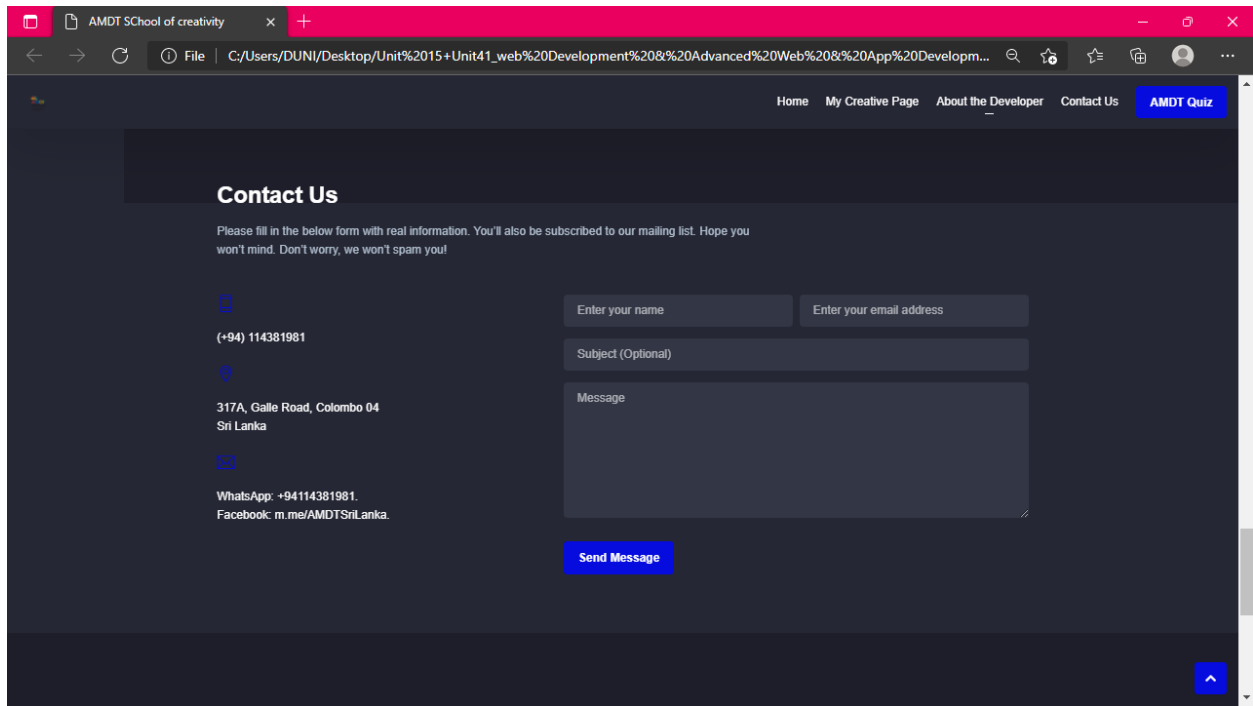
AMDT SChool of creativity

File | C:/Users/DUNI/Desktop/Unit%2015+Unit41_web%20Development%20&%20Advanced%20Web%20&%20App%20Developm...

Home My Creative Page About the Developer Contact Us AMDT Quiz

Contact Us

Please fill in the below form with real information. You'll also be subscribed to our mailing list. Hope you won't mind. Don't worry, we won't spam you!

(+94) 114381981

317A, Galle Road, Colombo 04
Sri Lanka

WhatsApp: +94114381981.
Facebook: m.me/AMDTSriLanka.

Enter your name
Enter your email address
Subject (Optional)
Message

Send Message